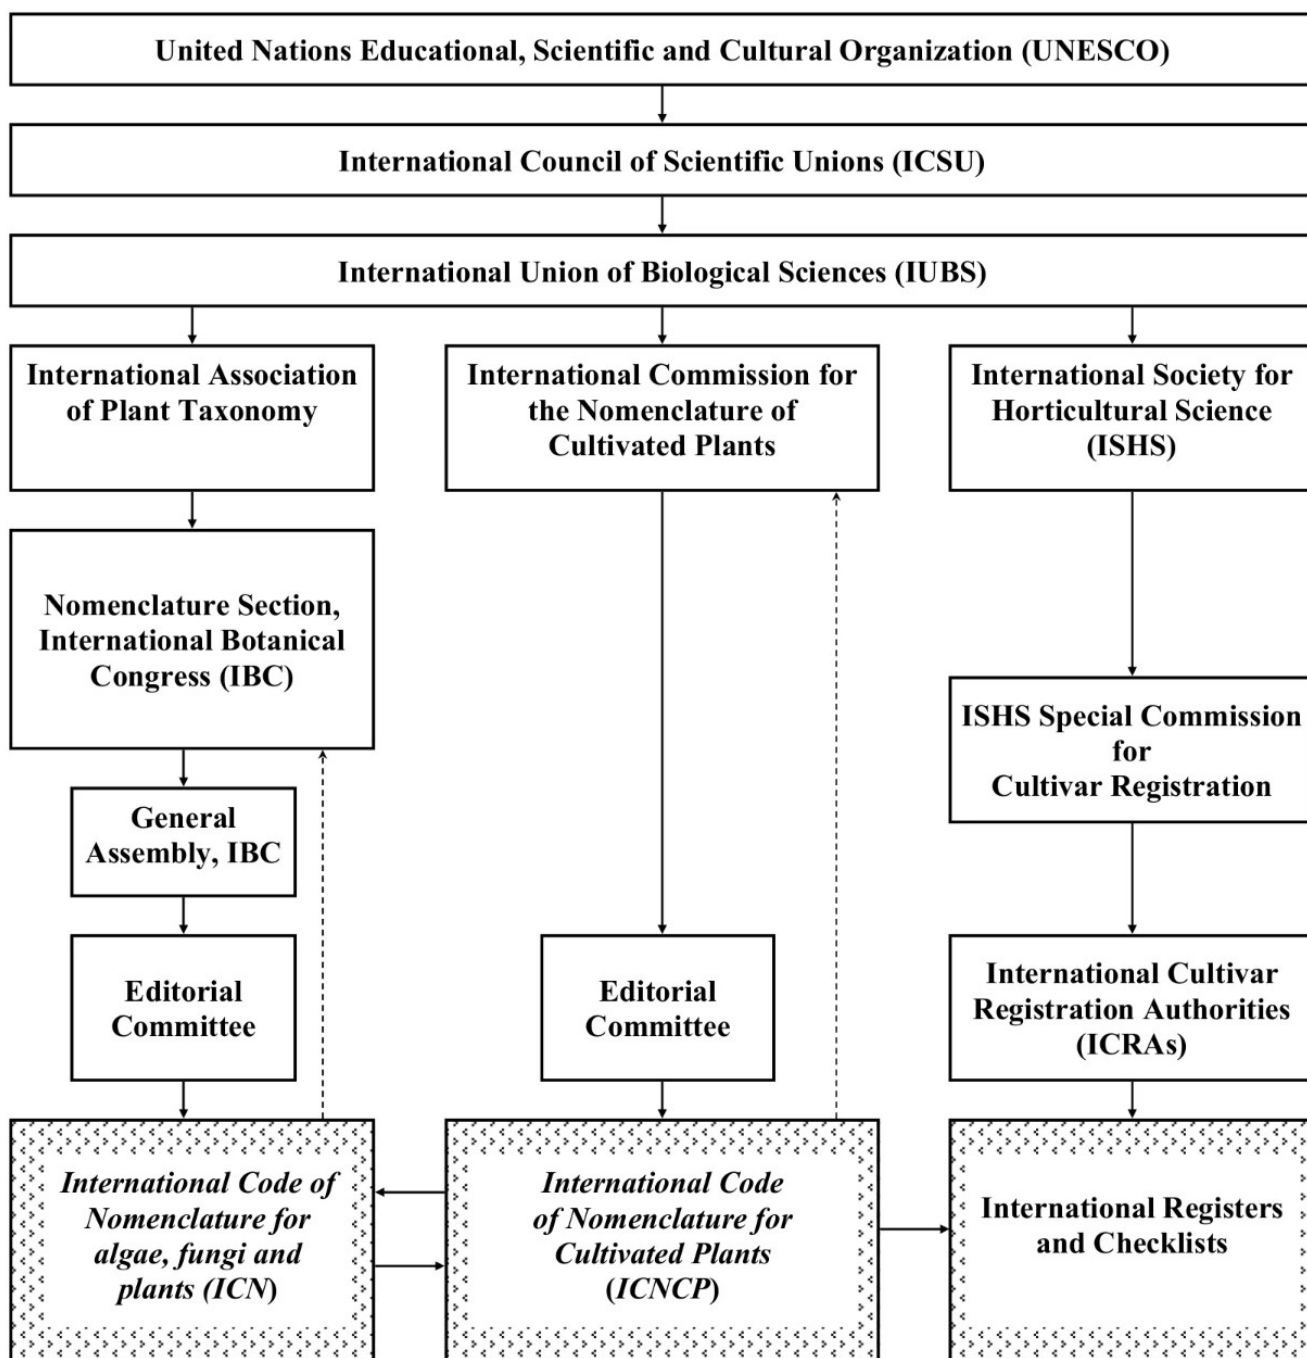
United Nations Educational, Scientific and Cultural Organization (UNESCO)

International Council of Scientific Unions (ICSU)

International Union of Biological Sciences (IUBS)

International Association of Plant Taxonomy

International Commission for the Nomenclature of Cultivated Plants

International Society for Horticultural Science (ISHS)

Nomenclature Section, International Botanical Congress (IBC)

ISHS Special Commission for Cultivar Registration

General Assembly, IBC

Editorial Committee

Editorial Committee

International Cultivar Registration Authorities (ICRAs)

International Code of Nomenclature for algae, fungi and plants (ICN)

International Code of Nomenclature for Cultivated Plants (ICNCP)

International Registers and Checklists